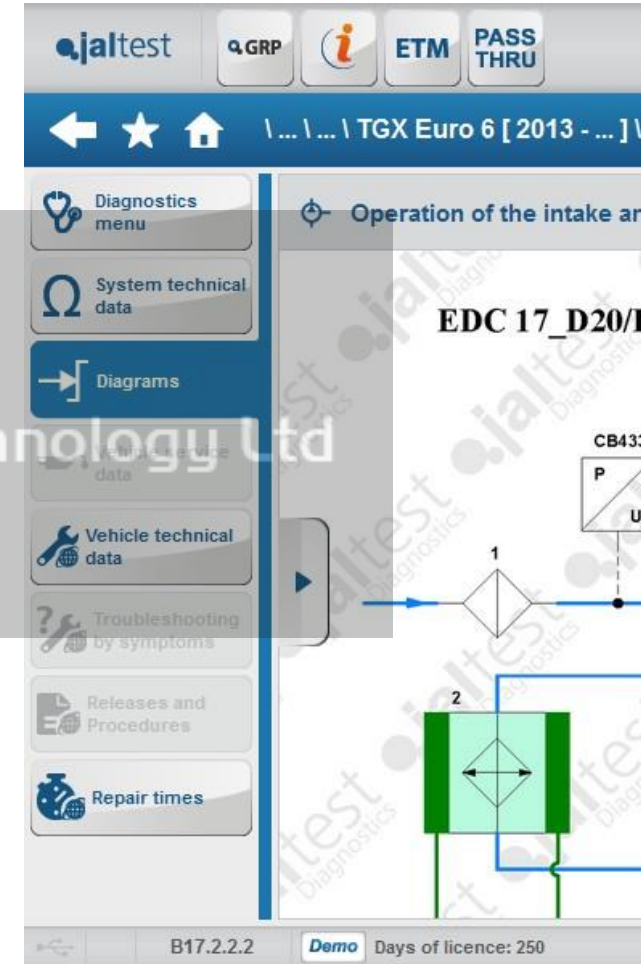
jaltest

GRP

i

ETM

PASS THRU

\ ... \ ... \ TGX Euro 6 [ 2013 - ... ] \

Diagnostics menu

System technical data

Diagrams

nology Ltd

Vehicle service data

Vehicle technical data

Troubleshooting by symptoms

Releases and Procedures

Repair times

Operation of the intake ar

EDC 17_D20/

CB43

P

U

1

2

B17.2.2.2

Demo

Days of licence: 250